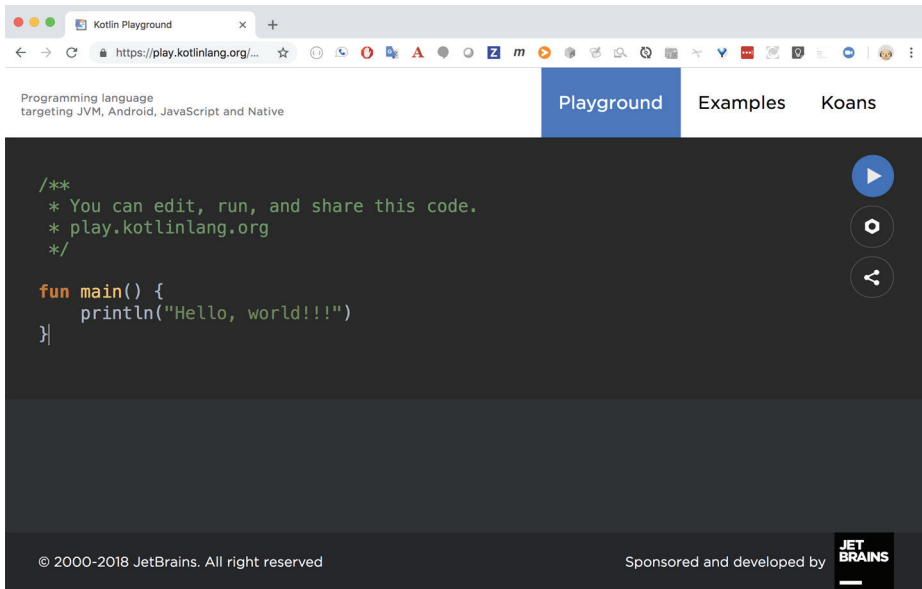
Kotlin Playground

https://play.kotlinlang.org/...

Programming language
targeting JVM, Android, JavaScript and Native

Playground Examples Koans

/**
 * You can edit, run, and share this code.
 * play.kotlinlang.org
 */

fun main() {
    println("Hello, world!!!")
}

© 2000-2018 JetBrains. All right reserved

Sponsored and developed by JET BRAINS